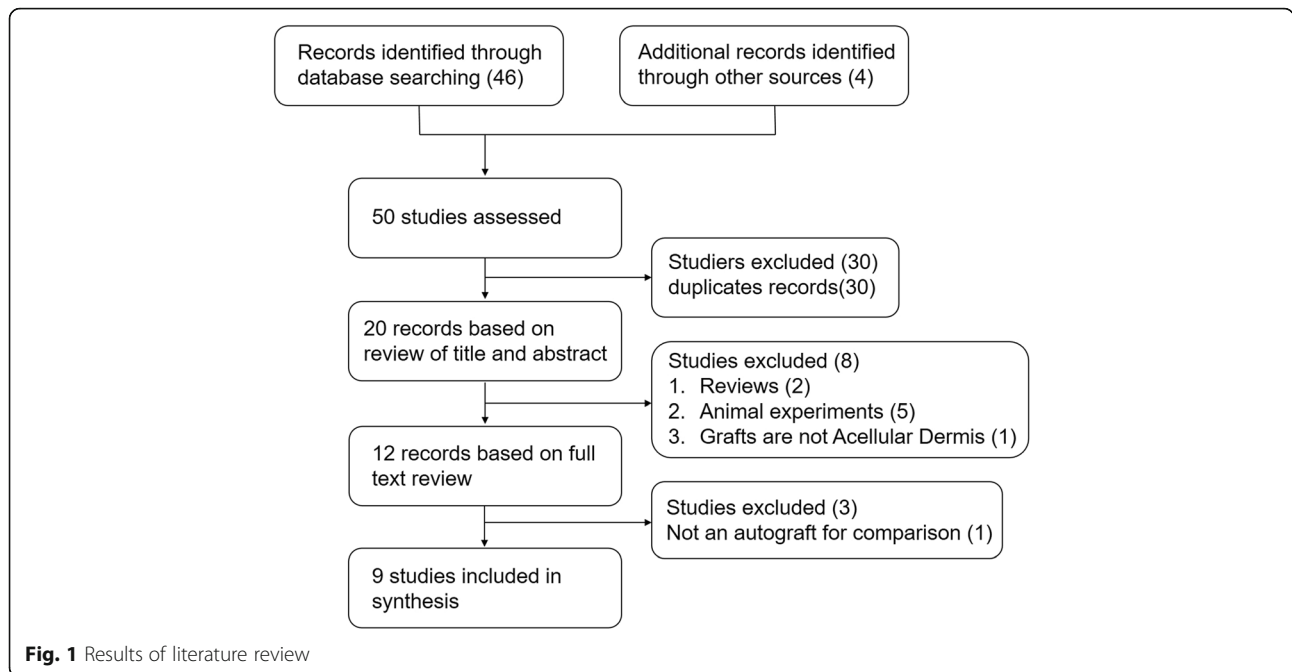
Records identified through database searching (46)

Additional records identified through other sources (4)

50 studies assessed

Studiers excluded (30)
duplicates records(30)

20 records based on review of title and abstract

Studies excluded (8)
1. Reviews (2)
2. Animal experiments (5)
3. Grafts are not Acellular Dermis (1)

12 records based on full text review

Studies excluded (3)
Not an autograft for comparison (1)

9 studies included in synthesis

**Fig. 1** Results of literature review